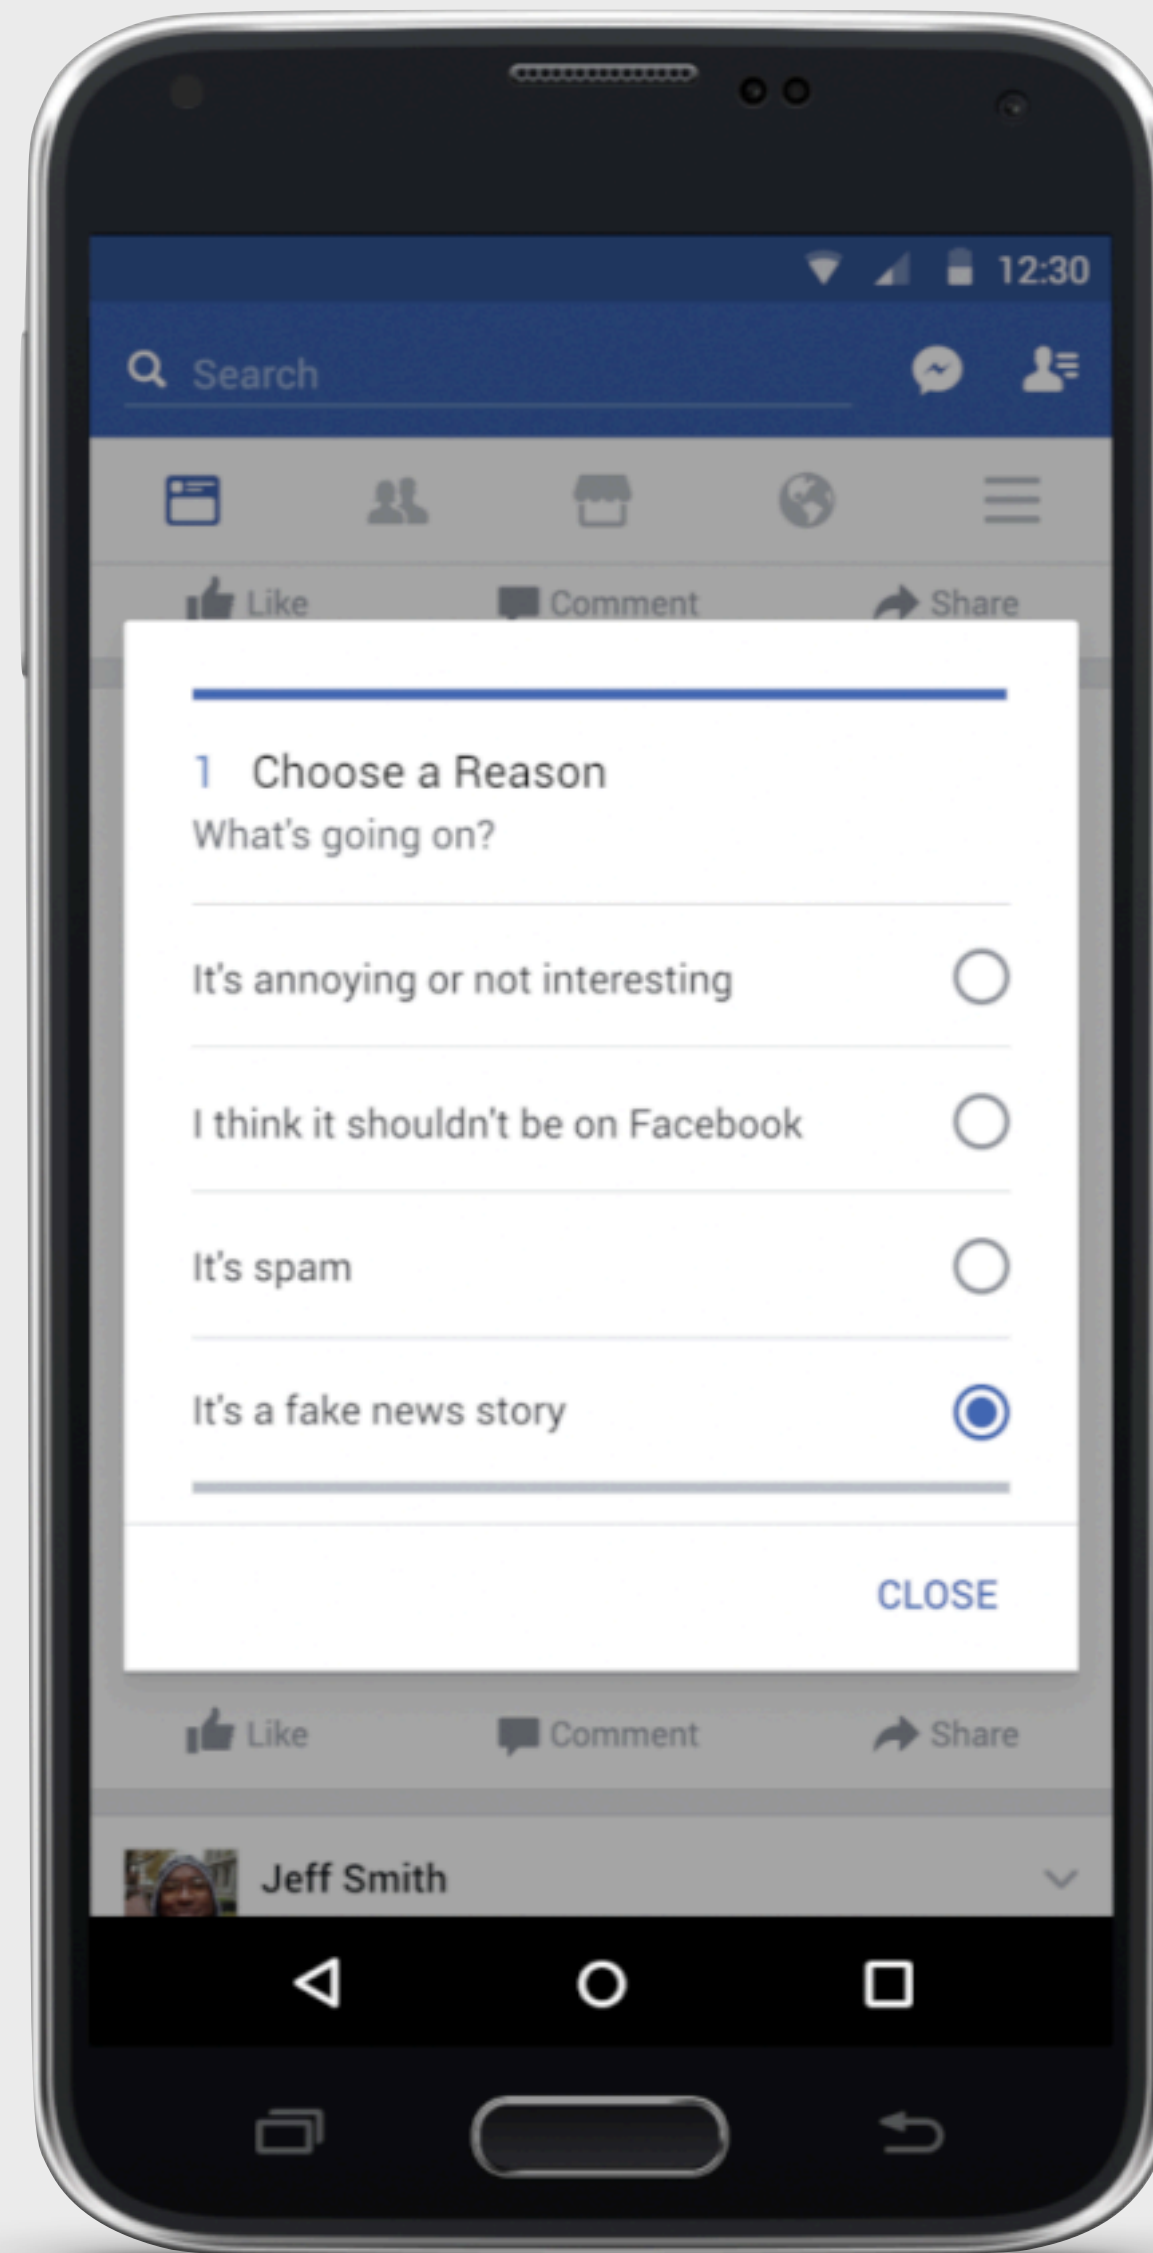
12:30

Search

Like Comment Share

1 Choose a Reason
What's going on?

It's annoying or not interesting

I think it shouldn't be on Facebook

It's spam

It's a fake news story

CLOSE

Like Comment Share

Jeff Smith